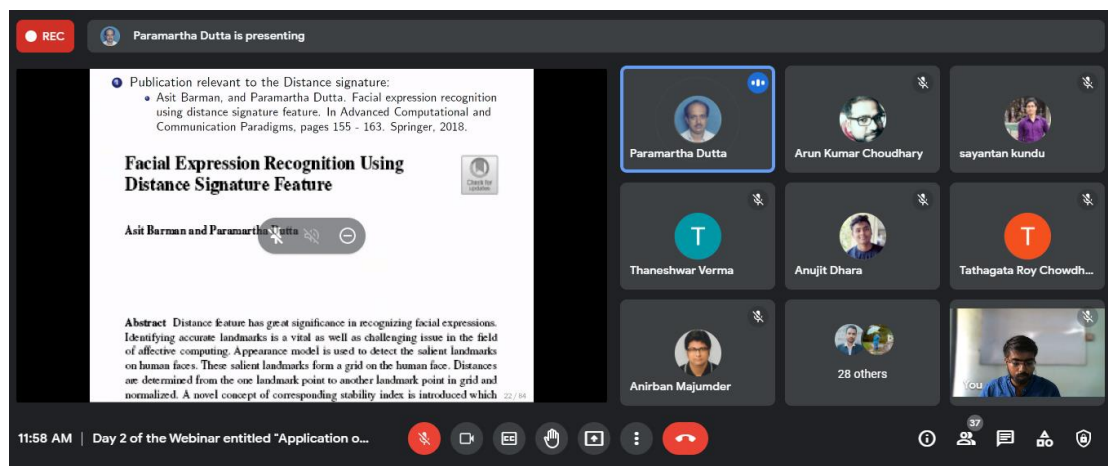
REC

Paramartha Dutta is presenting

Publication relevant to the Distance signature:

Asit Barman, and Paramartha Dutta. Facial expression recognition using distance signature feature. In Advanced Computational and Communication Paradigms, pages 155 - 163. Springer, 2018.

Facial Expression Recognition Using Distance Signature Feature

Check for updates

Asit Barman and Paramartha Dutta

Abstract Distance feature has great significance in recognizing facial expressions. Identifying accurate landmarks is a vital as well as challenging issue in the field of affective computing. Appearance model is used to detect the salient landmarks on human faces. These salient landmarks form a grid on the human face. Distances are determined from the one landmark point to another landmark point in grid and normalized. A novel concept of corresponding stability index is introduced which

22 / 84

Paramartha Dutta

Arun Kumar Choudhary

sayantan kundu

T

Thaneshwar Verma

Anujit Dhara

T

Tathagata Roy Chowdh...

Anirban Majumder

28 others

You

11:58 AM | Day 2 of the Webinar entitled "Application o...

37